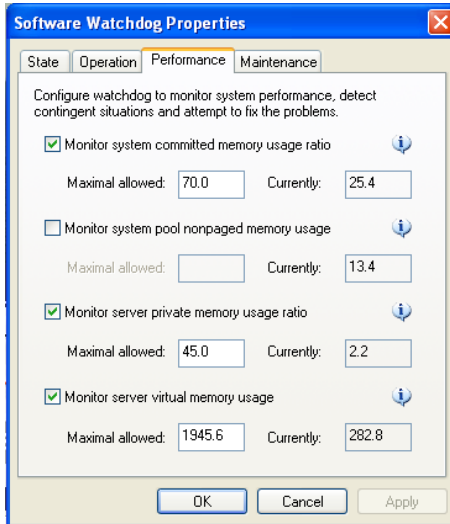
Software Watchdog Properties

State | Operation | Performance | Maintenance

Configure watchdog to monitor system performance, detect contingent situations and attempt to fix the problems.

Monitor system committed memory usage ratio

Maximal allowed: 70.0 Currently: 25.4

Monitor system pool nonpaged memory usage

Maximal allowed: Currently: 13.4

Monitor server private memory usage ratio

Maximal allowed: 45.0 Currently: 2.2

Monitor server virtual memory usage

Maximal allowed: 1945.6 Currently: 282.8

OK Cancel Apply